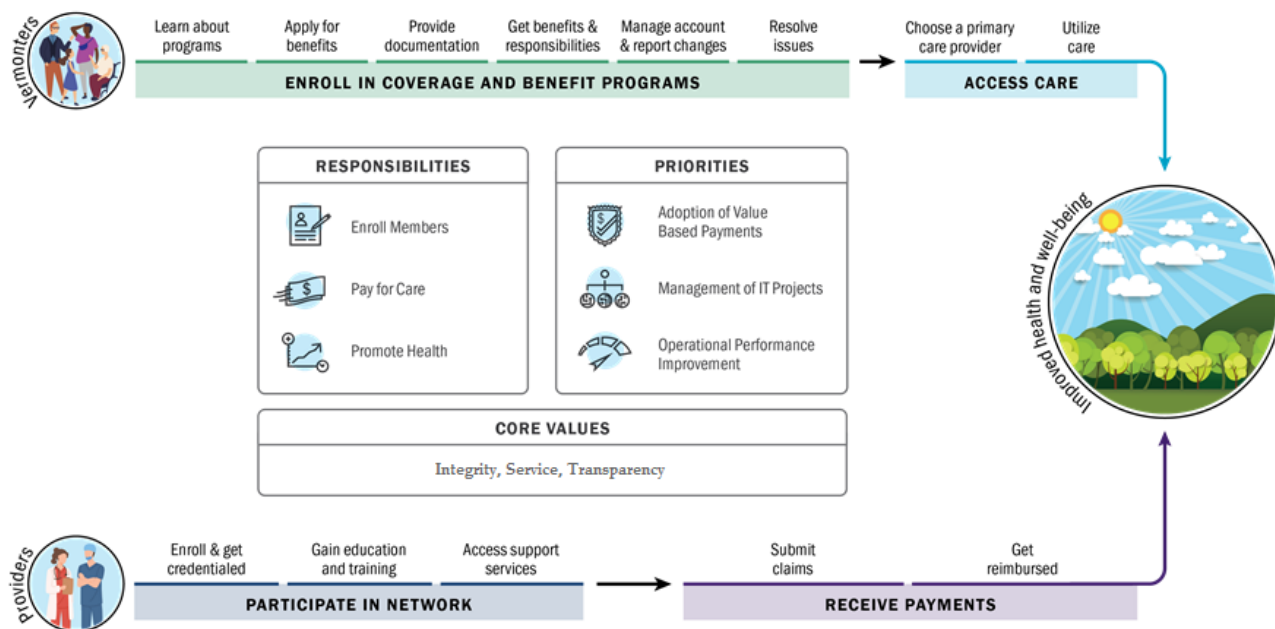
Vermonters

Learn about programs

Apply for benefits

Provide documentation

Get benefits & responsibilities

Manage account & report changes

Resolve issues

ENROLL IN COVERAGE AND BENEFIT PROGRAMS

Choose a primary care provider

Utilize care

ACCESS CARE

Improved health and well-being

RESPONSIBILITIES

Enroll Members

Pay for Care

Promote Health

PRIORITIES

Adoption of Value Based Payments

Management of IT Projects

Operational Performance Improvement

CORE VALUES

Integrity, Service, Transparency

Providers

Enroll & get credentialed

Gain education and training

Access support services

PARTICIPATE IN NETWORK

Submit claims

Get reimbursed

RECEIVE PAYMENTS